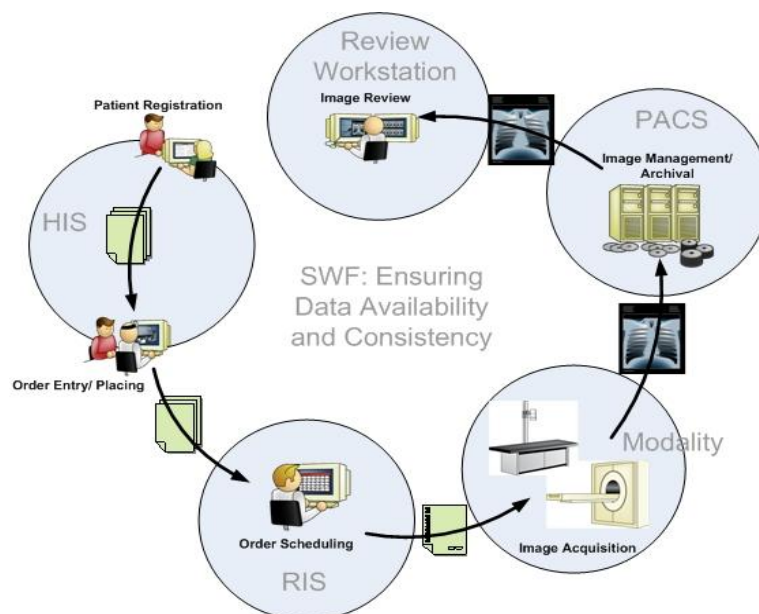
Review Workstation

Image Review

PACS

Image Management/ Archival

Patient Registration

HIS

SWF: Ensuring Data Availability and Consistency

Order Entry/ Placing

Modality

Order Scheduling

Image Acquisition

RIS